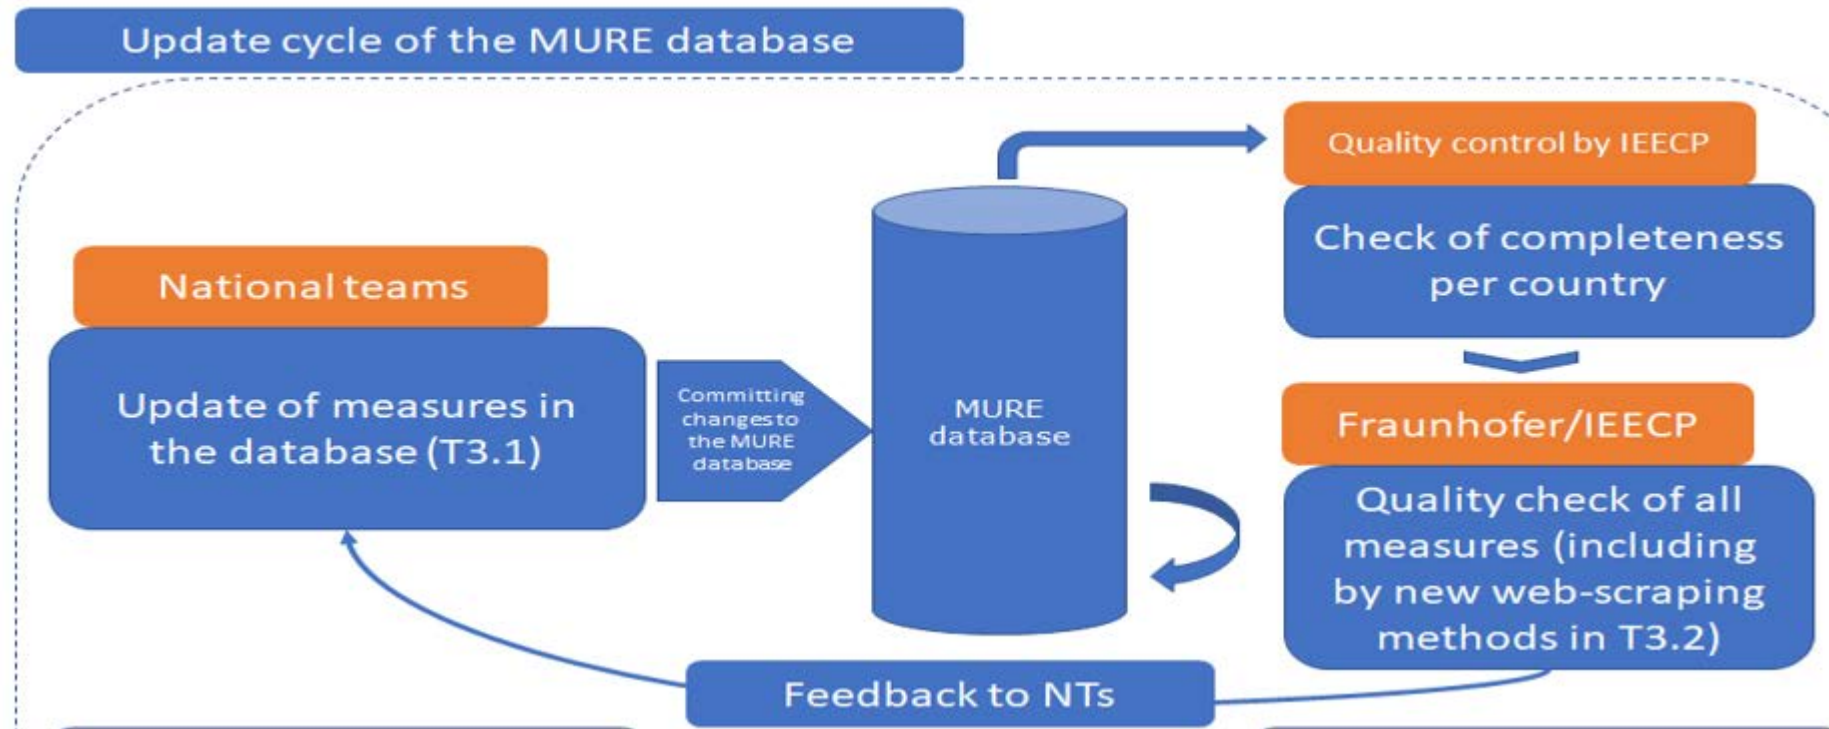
Update cycle of the MURE database

National teams

Update of measures in the database (T3.1)

Committing changes to the MURE database

MURE database

Quality control by IEECP

Check of completeness per country

Fraunhofer/IEECP

Quality check of all measures (including by new web-scraping methods in T3.2)

Feedback to NTs